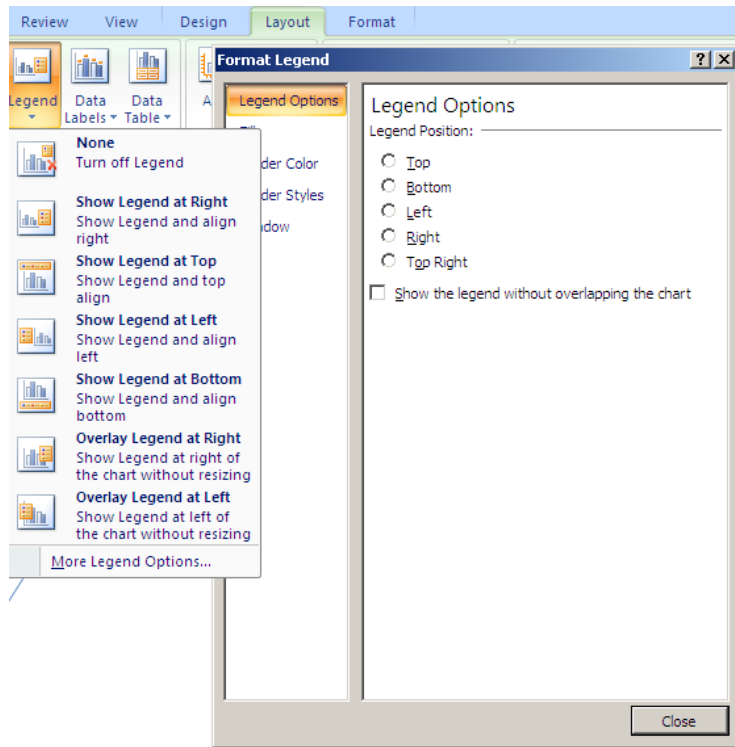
Review View Design Layout Format

Legend Data Labels Data Table A

None
Turn off Legend

Show Legend at Right
Show Legend and align right

Show Legend at Top
Show Legend and top align

Show Legend at Left
Show Legend and align left

Show Legend at Bottom
Show Legend and align bottom

Overlay Legend at Right
Show Legend at right of the chart without resizing

Overlay Legend at Left
Show Legend at left of the chart without resizing

More Legend Options...

Format Legend ? X

Legend Options
Fi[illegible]
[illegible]der Color
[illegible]der Styles
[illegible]dow

Legend Options
Legend Position:
Top
Bottom
Left
Right
Top Right
Show the legend without overlapping the chart

Close